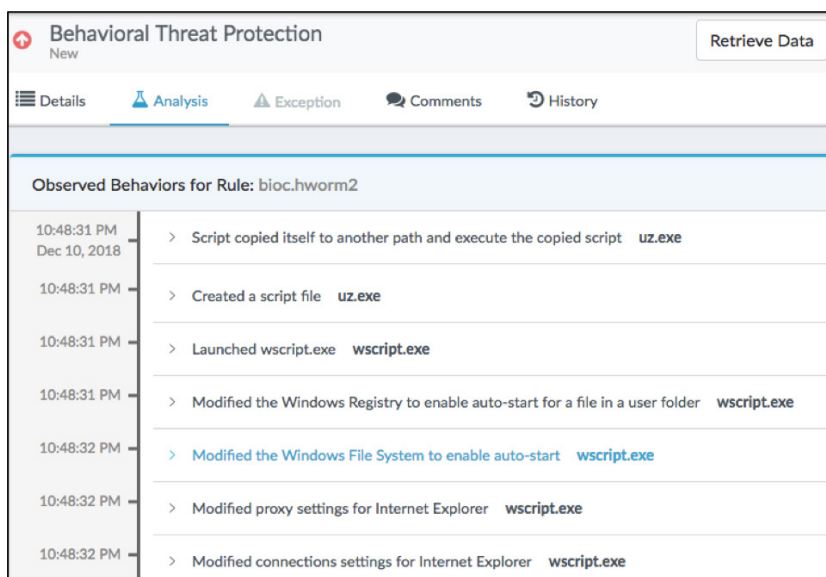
Behavioral Threat Protection
New

Retrieve Data

Details Analysis Exception Comments History

Observed Behaviors for Rule: bioc.hworm2

10:48:31 PM
Dec 10, 2018
> Script copied itself to another path and execute the copied script uz.exe

10:48:31 PM
> Created a script file uz.exe

10:48:31 PM
> Launched wscript.exe wscript.exe

10:48:31 PM
> Modified the Windows Registry to enable auto-start for a file in a user folder wscript.exe

10:48:32 PM
> Modified the Windows File System to enable auto-start wscript.exe

10:48:32 PM
> Modified proxy settings for Internet Explorer wscript.exe

10:48:32 PM
> Modified connections settings for Internet Explorer wscript.exe